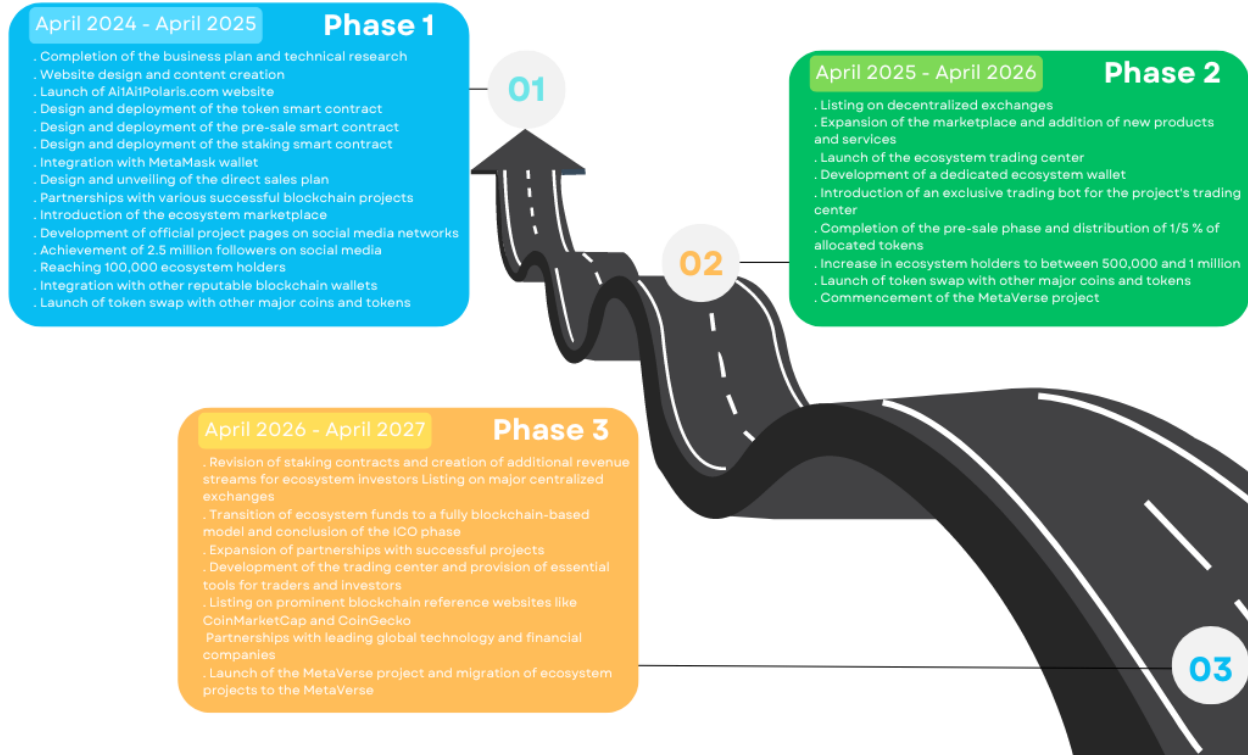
April 2024 - April 2025 Phase 1

. Completion of the business plan and technical research
. Website design and content creation
. Launch of Ai1Ai1Polaris.com website
. Design and deployment of the token smart contract
. Design and deployment of the pre-sale smart contract
. Design and deployment of the staking smart contract
. Integration with MetaMask wallet
. Design and unveiling of the direct sales plan
. Partnerships with various successful blockchain projects
. Introduction of the ecosystem marketplace
. Development of official project pages on social media networks
. Achievement of 2.5 million followers on social media
. Reaching 100,000 ecosystem holders
. Integration with other reputable blockchain wallets
. Launch of token swap with other major coins and tokens

01

April 2025 - April 2026 Phase 2

. Listing on decentralized exchanges
. Expansion of the marketplace and addition of new products and services
. Launch of the ecosystem trading center
. Development of a dedicated ecosystem wallet
. Introduction of an exclusive trading bot for the project's trading center
. Completion of the pre-sale phase and distribution of 1/5 % of allocated tokens
. Increase in ecosystem holders to between 500,000 and 1 million
. Launch of token swap with other major coins and tokens
. Commencement of the MetaVerse project

02

April 2026 - April 2027 Phase 3

. Revision of staking contracts and creation of additional revenue streams for ecosystem investors Listing on major centralized exchanges
. Transition of ecosystem funds to a fully blockchain-based model and conclusion of the ICO phase
. Expansion of partnerships with successful projects
. Development of the trading center and provision of essential tools for traders and investors
. Listing on prominent blockchain reference websites like CoinMarketCap and CoinGecko
Partnerships with leading global technology and financial companies
. Launch of the MetaVerse project and migration of ecosystem projects to the MetaVerse

03